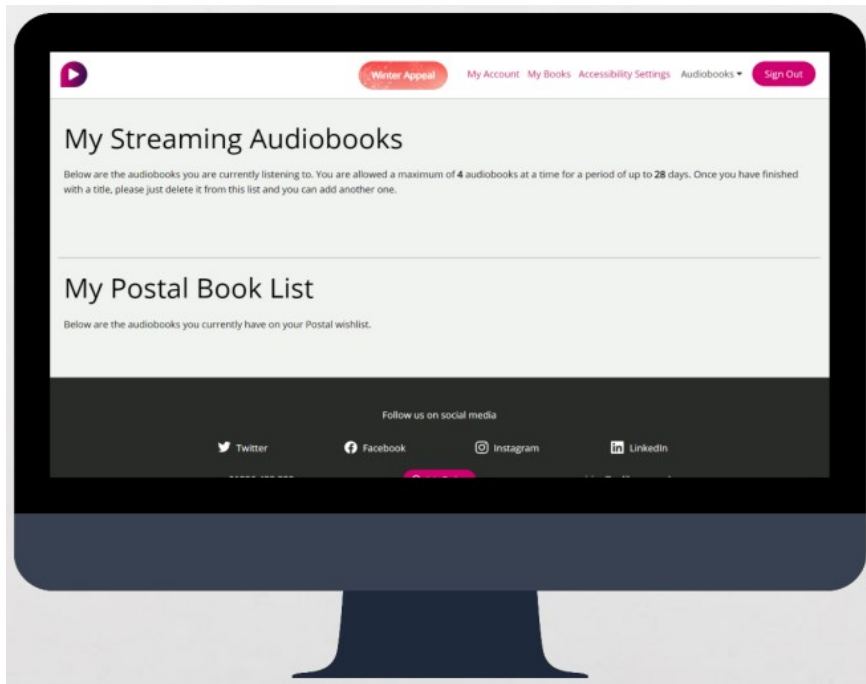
Winter Appeal My Account My Books Accessibility Settings Audiobooks Sign Out

My Streaming Audiobooks

Below are the audiobooks you are currently listening to. You are allowed a maximum of 4 audiobooks at a time for a period of up to 28 days. Once you have finished with a title, please just delete it from this list and you can add another one.

My Postal Book List

Below are the audiobooks you currently have on your Postal wishlist.

Follow us on social media

Twitter Facebook Instagram LinkedIn

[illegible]